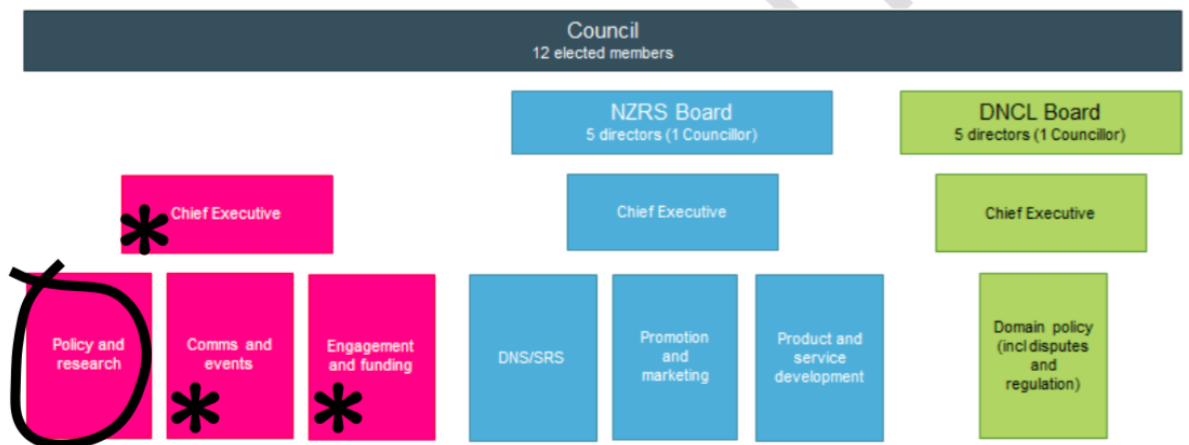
Council
12 elected members

NZRS Board
5 directors (1 Councillor)

DNCL Board
5 directors (1 Councillor)

Chief Executive

Chief Executive

Chief Executive

Policy and research

Comms and events

Engagement and funding

DNS/SRS

Promotion and marketing

Product and service development

Domain policy (incl disputes and regulation)